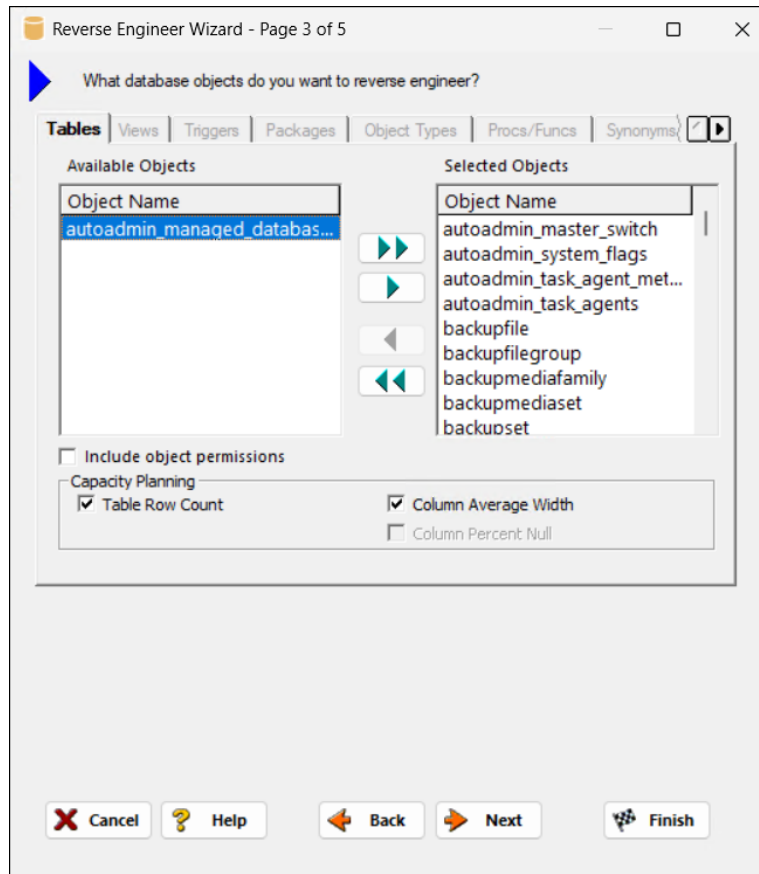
Reverse Engineer Wizard - Page 3 of 5

What database objects do you want to reverse engineer?

Tables | Views | Triggers | Packages | Object Types | Procs/Funcs | Synonyms

Available Objects

| Object Name |
|---|
| autoadmin_managed_databas... |

Selected Objects

| Object Name |
|---|
| autoadmin_master_switch |
| autoadmin_system_flags |
| autoadmin_task_agent_met... |
| autoadmin_task_agents |
| backupfile |
| backupfilegroup |
| backupmediafamily |
| backupmediaset |
| backupset |

Include object permissions

Capacity Planning
Table Row Count
Column Average Width
Column Percent Null

Cancel Help Back Next Finish